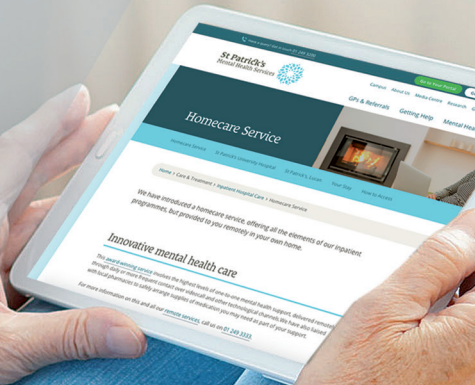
Need to speak? Get in touch 01 249 3200

St Patrick's Mental Health Services

Go to Your Portal

Careers About Us Media Centre Research

GPs & Referrals Getting Help Mental Hea

Homecare Service

Homecare Service St Patrick's University Hospital St Patrick's Lucan Your Stay How to Access

Home | Care & Treatment | Inpatient Hospital Care | Homecare Service

We have introduced a homecare service, offering all the elements of our inpatient programmes, but provided to you remotely in your own home.

Innovative mental health care

This award-winning service involves the highest levels of one-to-one mental health support, delivered remotely through daily or more frequent contact over videocall and other technological channels. We have also liaised with local pharmacies to safely arrange supplies of medication you may need as part of your support.

For more information on this and all our remote services, call us on 01 249 3333.